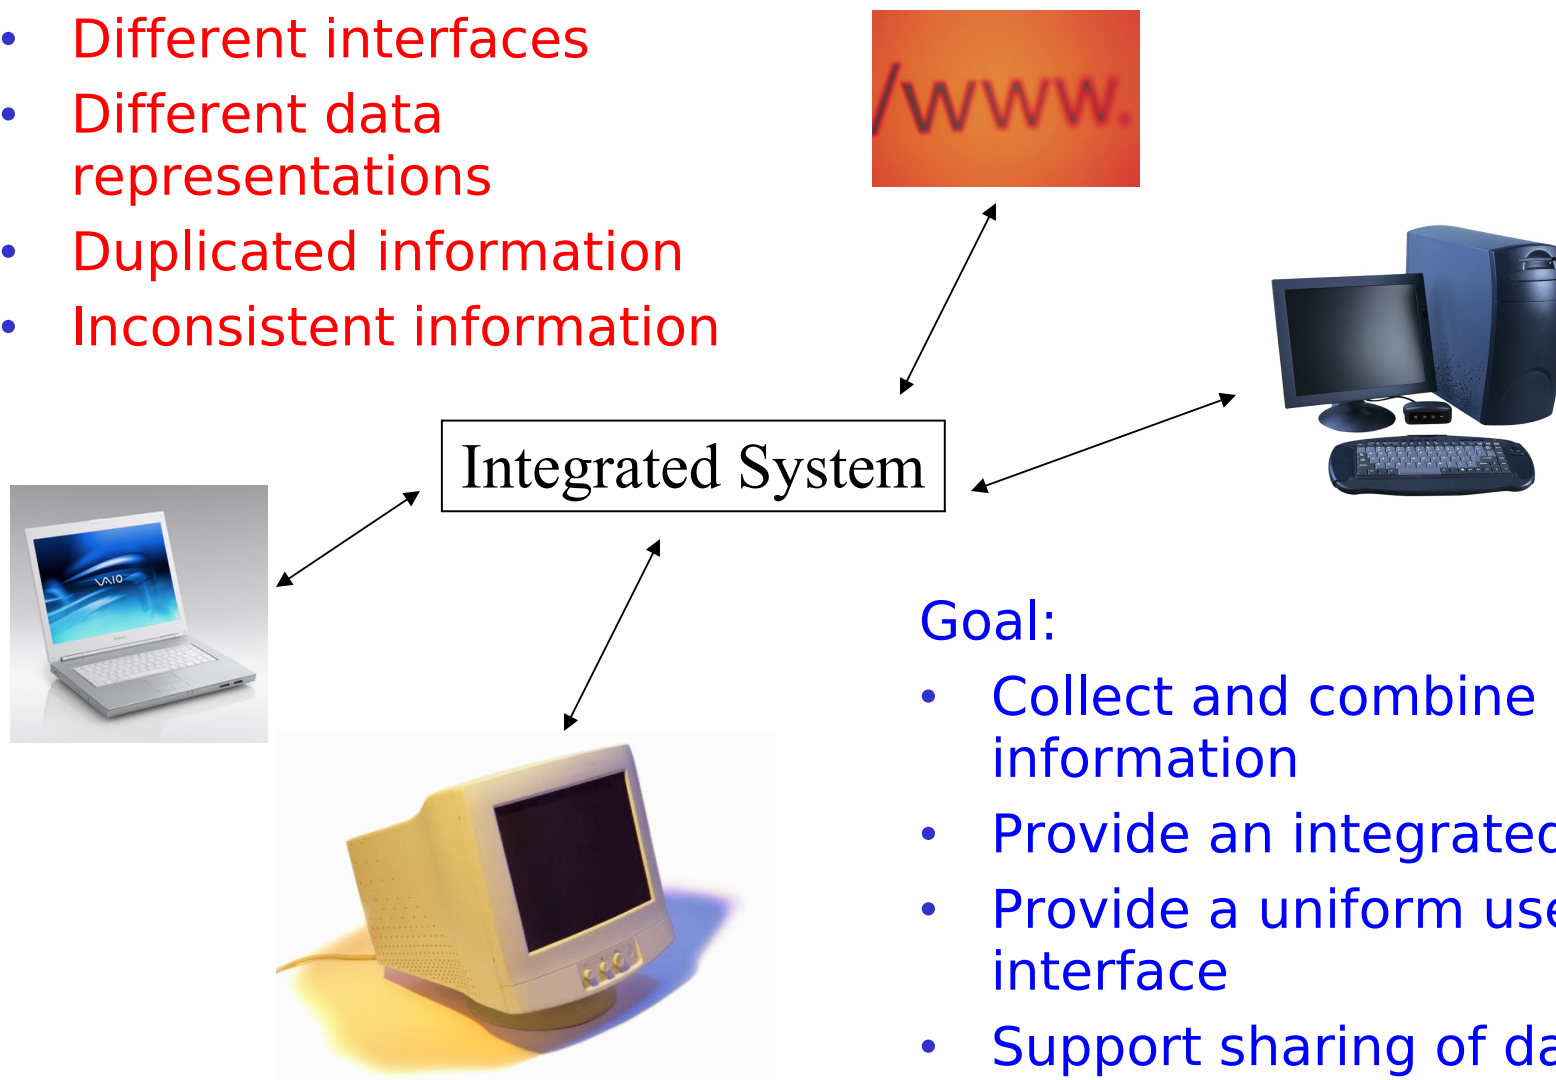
- Different interfaces
- Different data representations
- Duplicated information
- Inconsistent information

/www.

Integrated System

VAIO

Goal:
- Collect and combine information
- Provide an integrate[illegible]
- Provide a uniform use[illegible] interface
- Support sharing of da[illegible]